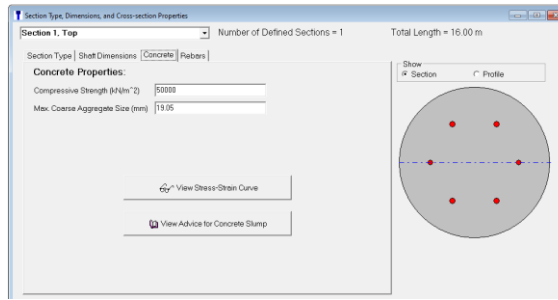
Section Type, Dimensions, and Cross-section Properties

Section 1, Top

Number of Defined Sections = 1

Total Length = 16.00 m

Section Type | Shaft Dimensions | Concrete | Rebars

Concrete Properties:

Compressive Strength (kN/m^2) 50000

Max. Coarse Aggregate Size (mm) 19.05

View Stress-Strain Curve

View Advice for Concrete Slump

Show

Section

Profile